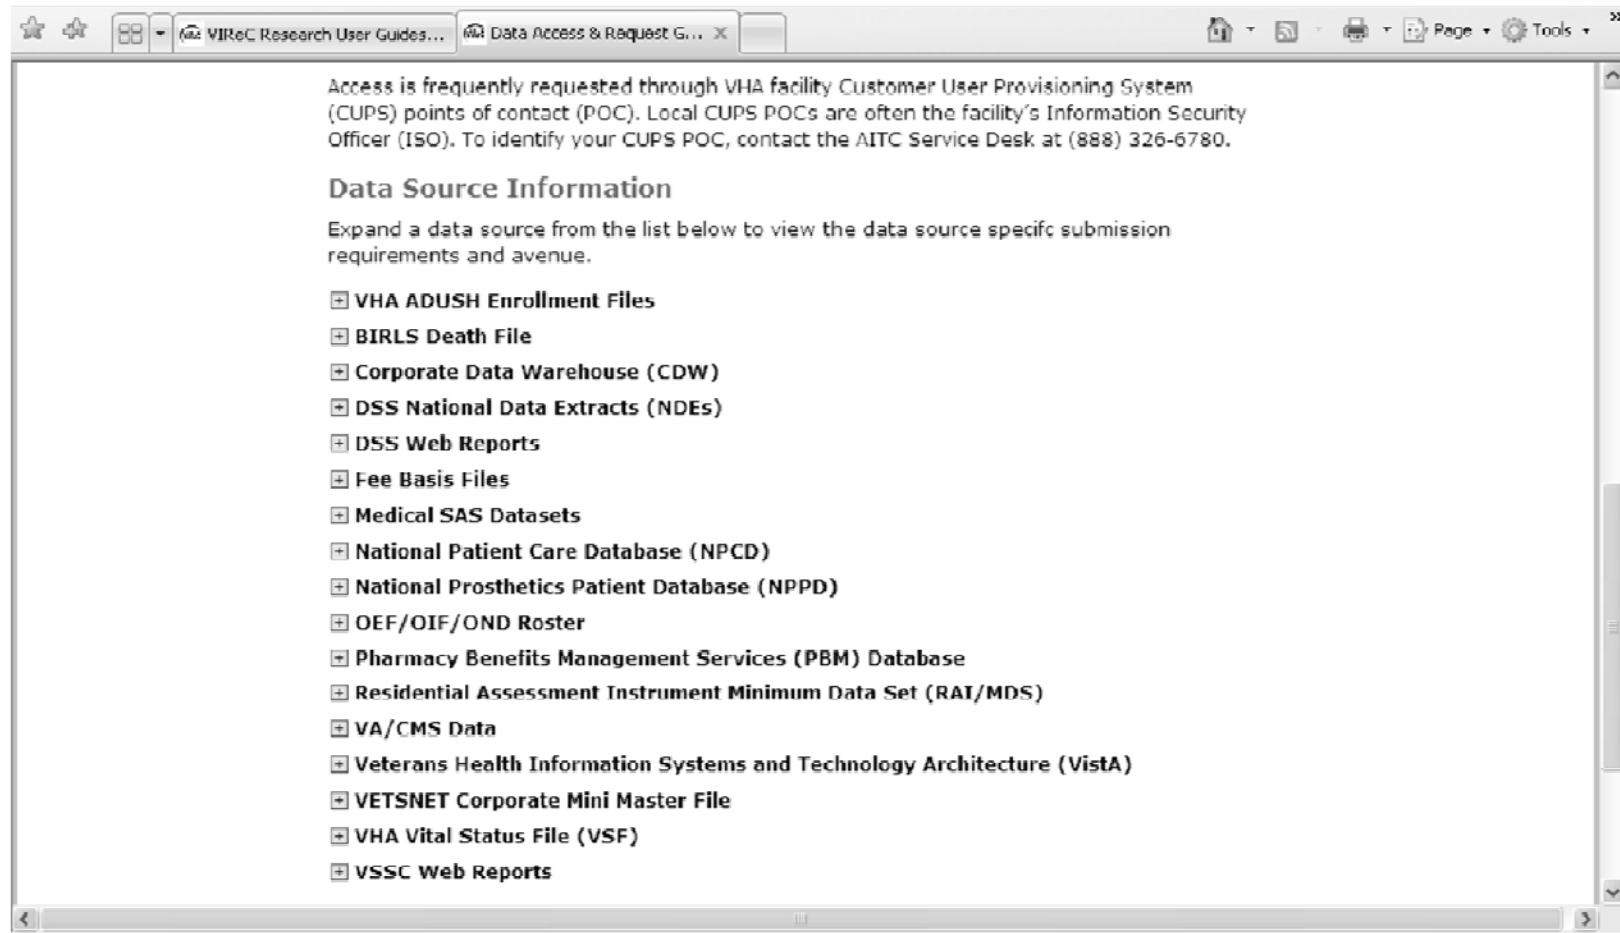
VIReC Research User Guides...

Data Access & Request G...

Page ▾ Tools ▾

Access is frequently requested through VHA facility Customer User Provisioning System (CUPS) points of contact (POC). Local CUPS POCs are often the facility's Information Security Officer (ISO). To identify your CUPS POC, contact the AITC Service Desk at (888) 326-6780.

Data Source Information

Expand a data source from the list below to view the data source specifc submission requirements and avenue.

VHA ADUSH Enrollment Files

BIRLS Death File

Corporate Data Warehouse (CDW)

DSS National Data Extracts (NDEs)

DSS Web Reports

Fee Basis Files

Medical SAS Datasets

National Patient Care Database (NPCD)

National Prosthetics Patient Database (NPPD)

OEF/OIF/OND Roster

Pharmacy Benefits Management Services (PBM) Database

Residential Assessment Instrument Minimum Data Set (RAI/MDS)

VA/CMS Data

Veterans Health Information Systems and Technology Architecture (VistA)

VETSNET Corporate Mini Master File

VHA Vital Status File (VSF)

VSSC Web Reports